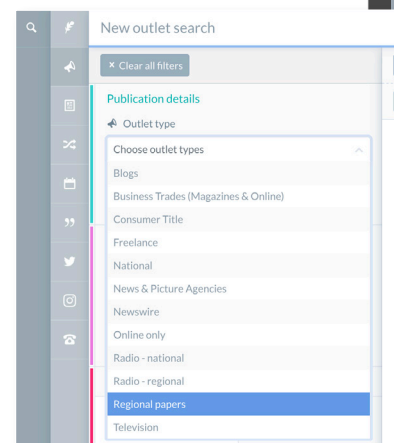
New outlet search

× Clear all filters

Publication details

Outlet type

Choose outlet types

Blogs

Business Trades (Magazines & Online)

Consumer Title

Freelance

National

News & Picture Agencies

Newswire

Online only

Radio - national

Radio - regional

Regional papers

Television